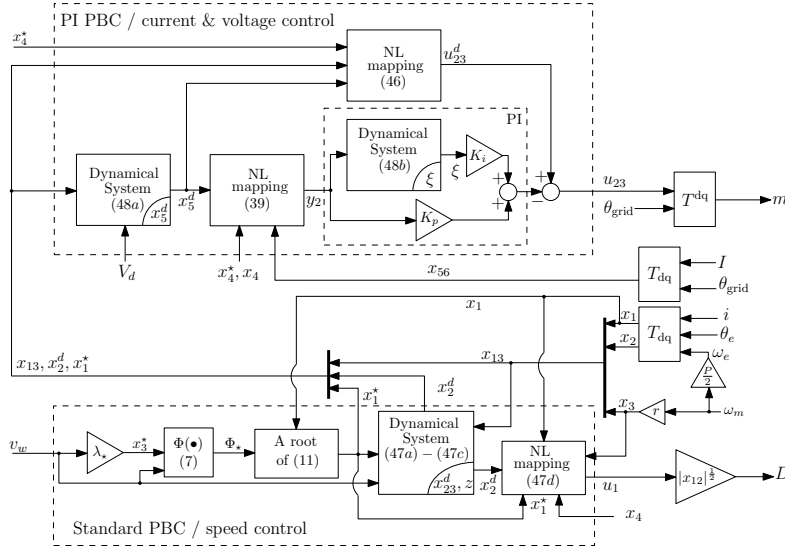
PI PBC / current & voltage control

$x_4^\star$

NL mapping (46)

$u_{23}^d$

PI

Dynamical System (48$b$)

$\xi$

$\xi$

$K_i$

+

+

+

−

Dynamical System (48$a$)

$x_5^d$

$x_5^d$

NL mapping (39)

$y_2$

$K_p$

+

$u_{23}$

$\theta_{\rm grid}$

$T^{\rm dq}$

$m$

$V_d$

$x_4^\star, x_4$

$x_{56}$

$T_{\rm dq}$

$I$

$\theta_{\rm grid}$

$x_1$

$x_1$

$T_{\rm dq}$

$i$

$x_2$

$\theta_e$

$\omega_e$

$x_{13}$

$x_{13}, x_2^d, x_1^\star$

$\frac{P}{2}$

$x_2^d$

$x_1^\star$

$x_3$

$r$

$\omega_m$

$v_w$

$\lambda_\star$

$x_3^\star$

$\Phi(\bullet)$ (7)

$\Phi_\star$

A root of (11)

Dynamical System (47$a$) − (47$c$)

$x_{23}^d, z$

$x_2^d$

NL mapping (47$d$)

$u_1$

$|x_{12}|^{\frac{1}{2}}$

$L$

$x_1^\star$

$x_4$

Standard PBC / speed control